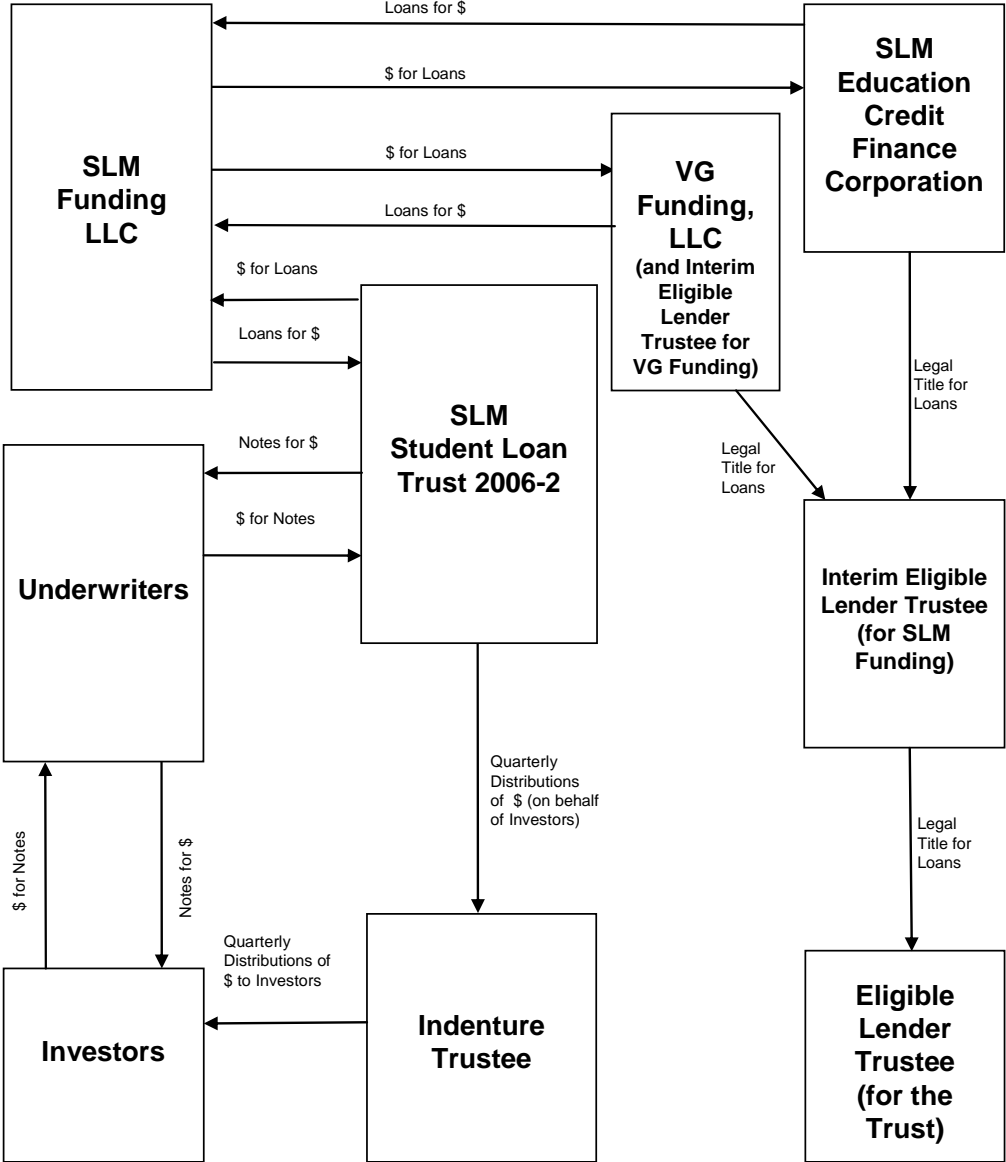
Loans for $

$ for Loans

SLM Education Credit Finance Corporation

SLM Funding LLC

$ for Loans

Loans for $

VG Funding, LLC (and Interim Eligible Lender Trustee for VG Funding)

$ for Loans

Loans for $

SLM Student Loan Trust 2006-2

Legal Title for Loans

Legal Title for Loans

Notes for $

$ for Notes

Underwriters

Interim Eligible Lender Trustee (for SLM Funding)

Quarterly Distributions of $ (on behalf of Investors)

Legal Title for Loans

$ for Notes

Notes for $

Quarterly Distributions of $ to Investors

Investors

Indenture Trustee

Eligible Lender Trustee (for the Trust)